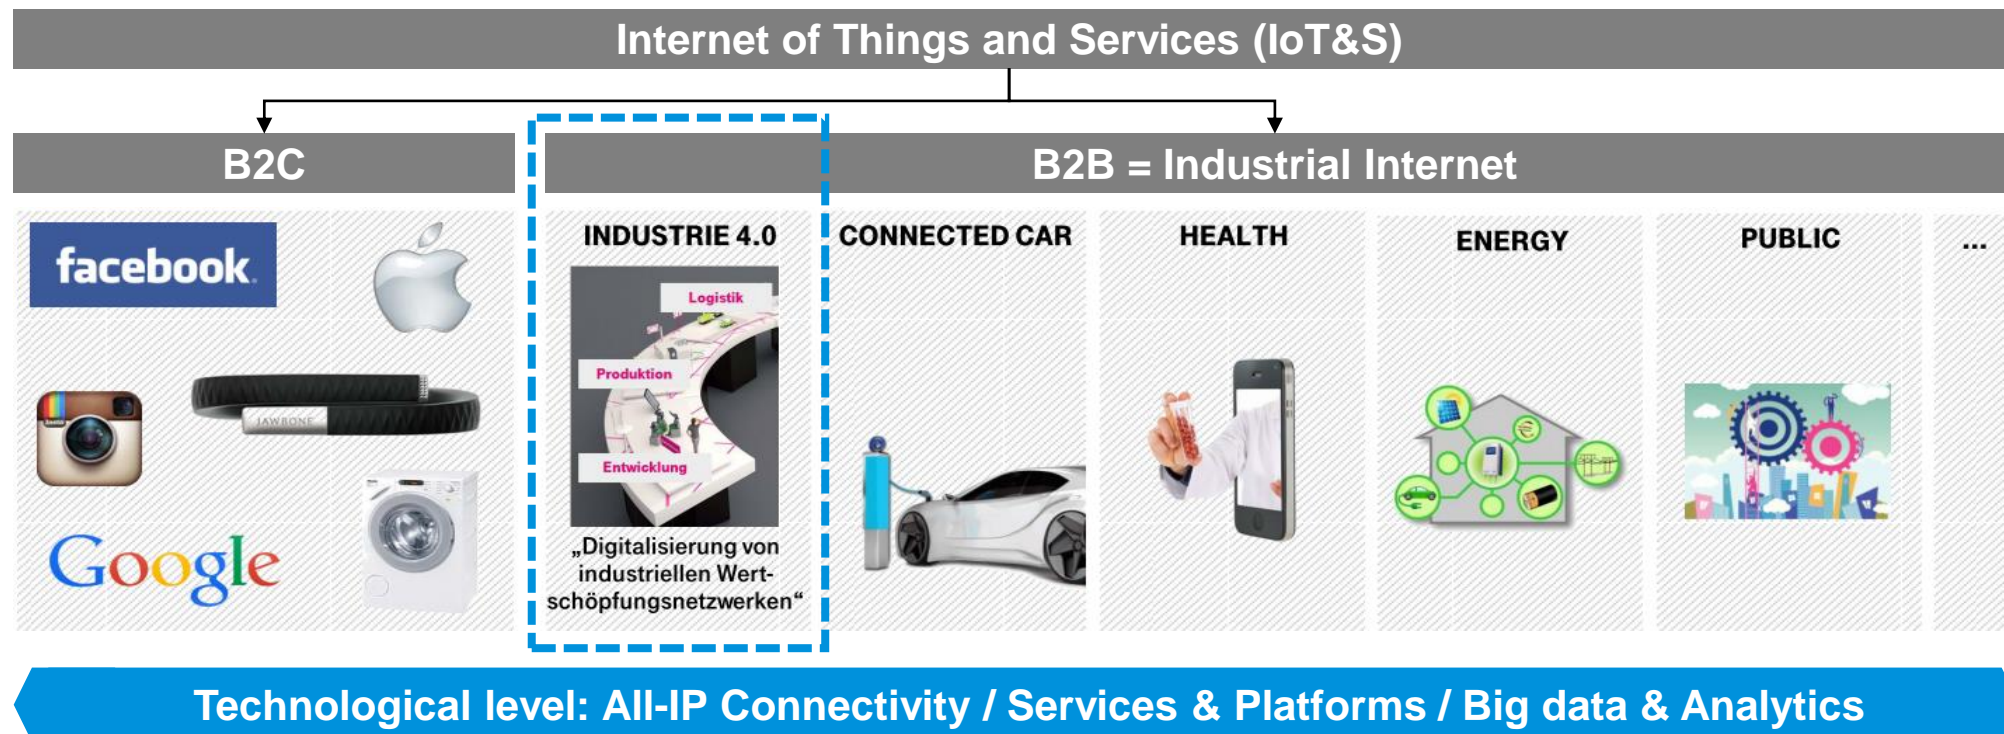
Internet of Things and Services (IoT&S)

B2C

B2B = Industrial Internet

facebook

JAWBONE

Google

INDUSTRIE 4.0

Logistik

Produktion

Entwicklung

„Digitalisierung von industriellen Wertschöpfungsnetzwerken“

CONNECTED CAR

HEALTH

ENERGY

PUBLIC

...

Technological level: All-IP Connectivity / Services & Platforms / Big data & Analytics